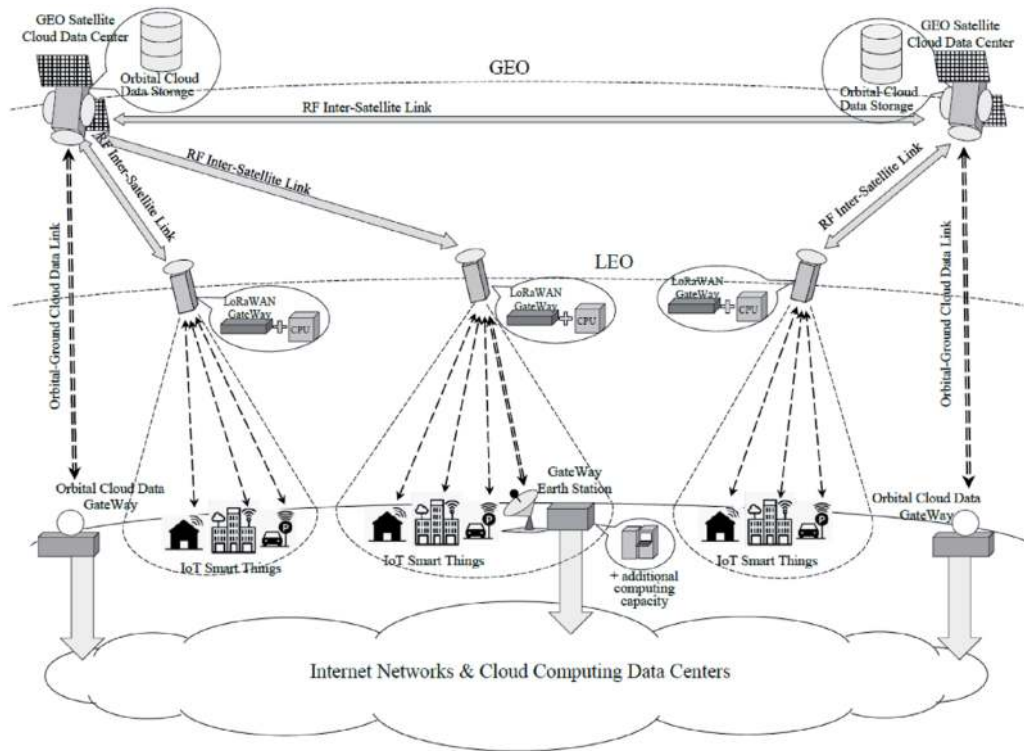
GEO Satellite
Cloud Data Center

Orbital Cloud
Data Storage

GEO

GEO Satellite
Cloud Data Center

Orbital Cloud
Data Storage

RF Inter-Satellite Link

RF Inter-Satellite Link

RF Inter-Satellite Link

RF Inter-Satellite Link

Orbital-Ground Cloud Data Link

Orbital-Ground Cloud Data Link

LEO

LoRaWAN
GateWay

CPU

LoRaWAN
GateWay

CPU

LoRaWAN
GateWay

CPU

Orbital Cloud Data
GateWay

GateWay
Earth Station

Orbital Cloud Data
GateWay

IoT Smart Things

IoT Smart Things

IoT Smart Things

+ additional
computing
capacity

Internet Networks & Cloud Computing Data Centers